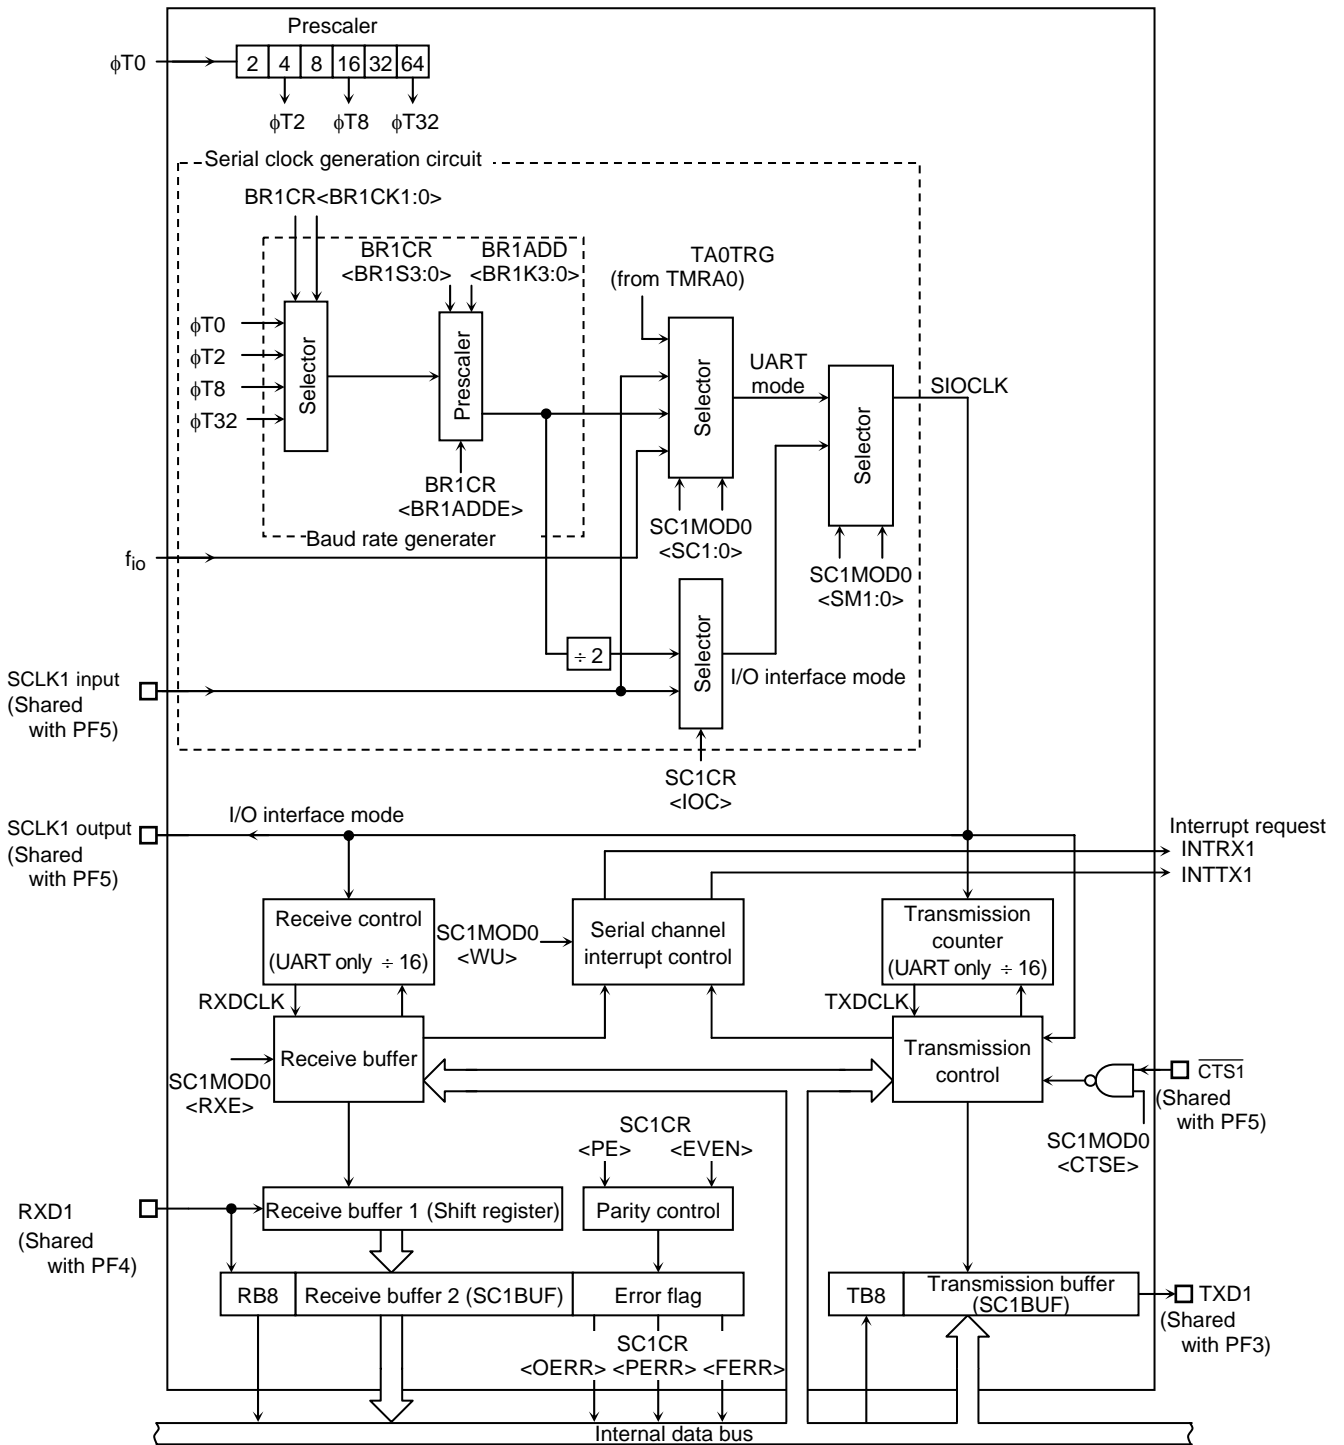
Prescaler

φT0

| 2 | 4 | 8 | 16 | 32 | 64 |
|---|---|---|---|---|---|

φT2 φT8 φT32

Serial clock generation circuit

BR1CR<BR1CK1:0>

BR1CR <BR1S3:0>

BR1ADD <BR1K3:0>

TA0TRG (from TMRA0)

φT0
φT2
φT8
φT32

Selector

Prescaler

Selector

UART mode

Selector

SIOCLK

BR1CR <BR1ADDE>

SC1MOD0 <SC1:0>

Baud rate generater

$f_{io}$

SC1MOD0 <SM1:0>

÷ 2

Selector

I/O interface mode

SCLK1 input (Shared with PF5)

SC1CR <IOC>

SCLK1 output (Shared with PF5)

I/O interface mode

Interrupt request
INTRX1
INTTX1

Receive control (UART only ÷ 16)

SC1MOD0 <WU>

Serial channel interrupt control

Transmission counter (UART only ÷ 16)

RXDCLK

TXDCLK

Receive buffer

Transmission control

SC1MOD0 <RXE>

$\overline{CTS1}$ (Shared with PF5)

SC1CR
<PE> <EVEN>

SC1MOD0 <CTSE>

RXD1 (Shared with PF4)

Receive buffer 1 (Shift register)

Parity control

RB8

Receive buffer 2 (SC1BUF)

Error flag

TB8

Transmission buffer (SC1BUF)

TXD1 (Shared with PF3)

SC1CR
<OERR> <PERR> <FERR>

Internal data bus